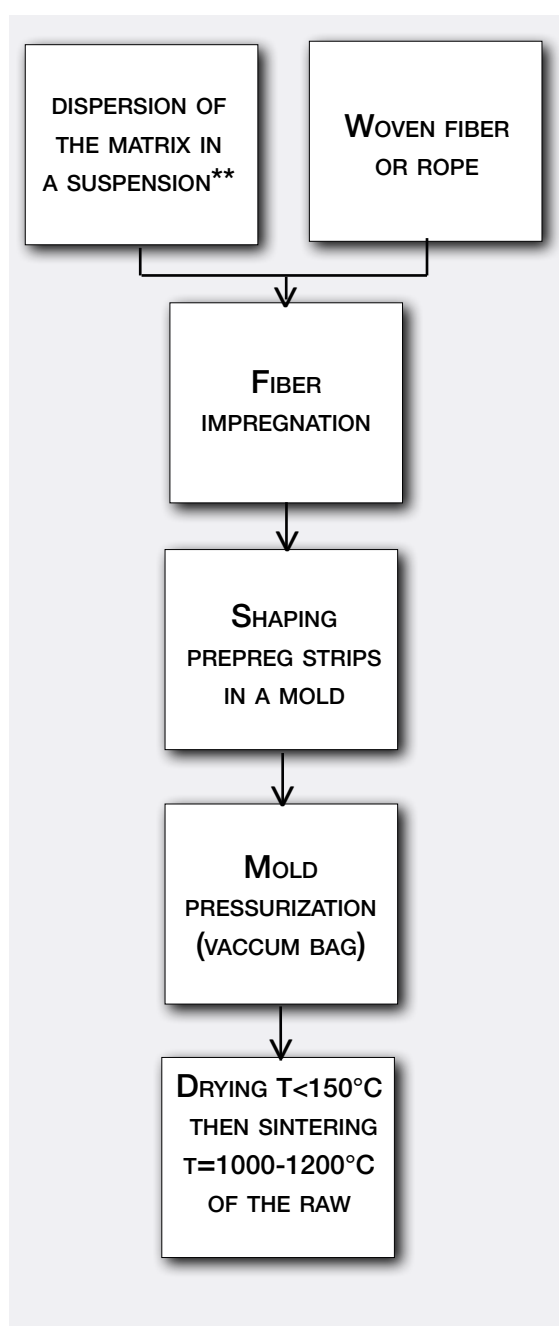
DISPERSION OF THE MATRIX IN A SUSPENSION**

WOVEN FIBER OR ROPE

FIBER IMPREGNATION

SHAPING PREPREG STRIPS IN A MOLD

MOLD PRESSURIZATION (VACCUM BAG)

DRYING T<150°C THEN SINTERING T=1000-1200°C OF THE RAW